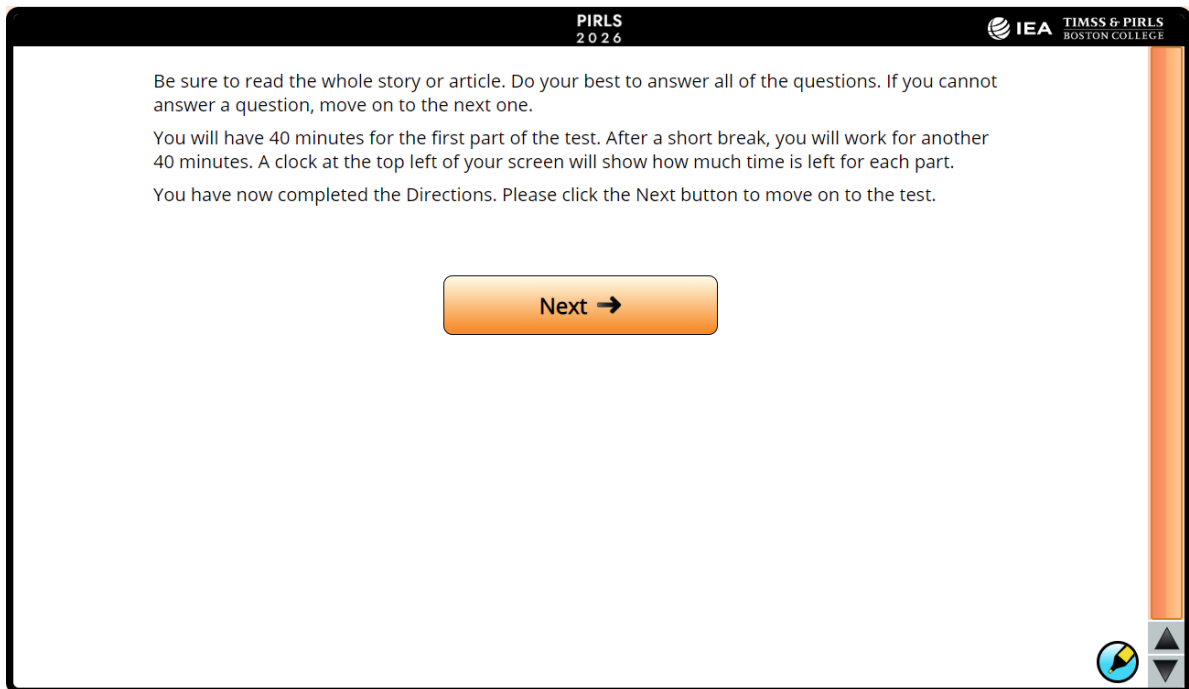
PIRLS
2026

IEA TIMSS & PIRLS
BOSTON COLLEGE

Be sure to read the whole story or article. Do your best to answer all of the questions. If you cannot answer a question, move on to the next one.

You will have 40 minutes for the first part of the test. After a short break, you will work for another 40 minutes. A clock at the top left of your screen will show how much time is left for each part.

You have now completed the Directions. Please click the Next button to move on to the test.

Next ➜